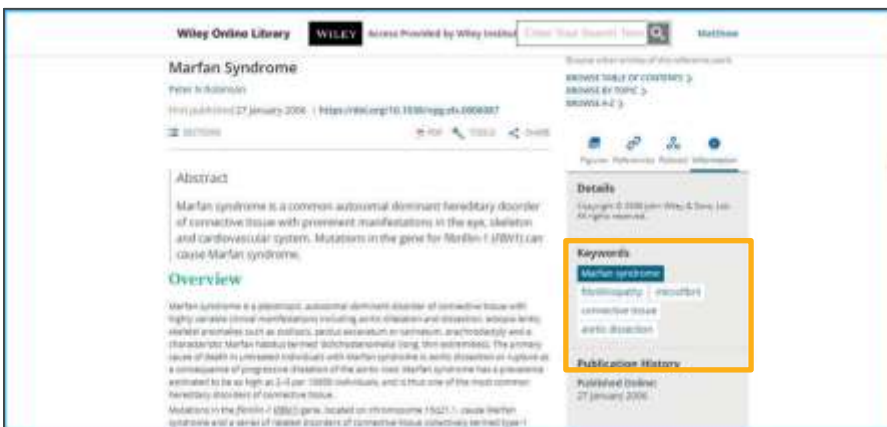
Wiley Online Library WILEY Access Provided by Wiley Instit Enter Your Search Term Matthew

Marfan Syndrome

Peter N Robinson

First published: 27 January 2006 | https://doi.org/10.1038/npg.els.0006007

SECTIONS PDF TOOLS SHARE

Browse other entries of this reference work:

BROWSE TABLE OF CONTENTS

BROWSE BY TOPIC

BROWSE A-Z

Figures References Related Information

Abstract

Marfan syndrome is a common autosomal dominant hereditary disorder of connective tissue with prominent manifestations in the eye, skeleton and cardiovascular system. Mutations in the gene for fibrillin-1 (FBN1) can cause Marfan syndrome.

Overview

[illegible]

Mutations in the fibrillin-1 (FBN1) gene, located on chromosome 15q21.1, cause Marfan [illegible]

Details

Copyright © 2006 John Wiley & Sons, Ltd. All rights reserved.

Keywords

Marfan syndrome

fibrillinopathy

microfibril

connective tissue

aortic dissection

Publication History

Published Online:

27 January 2006